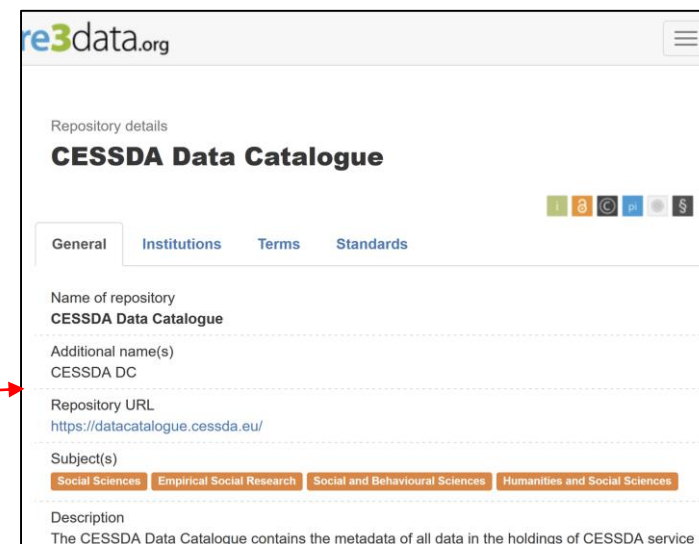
re3data.org

Repository details

CESSDA Data Catalogue

i ∂ © pi §

General Institutions Terms Standards

Name of repository
CESSDA Data Catalogue

Additional name(s)
CESSDA DC

Repository URL
https://datacatalogue.cessda.eu/

Subject(s)
Social Sciences Empirical Social Research Social and Behavioural Sciences Humanities and Social Sciences

Description
The CESSDA Data Catalogue contains the metadata of all data in the holdings of CESSDA service